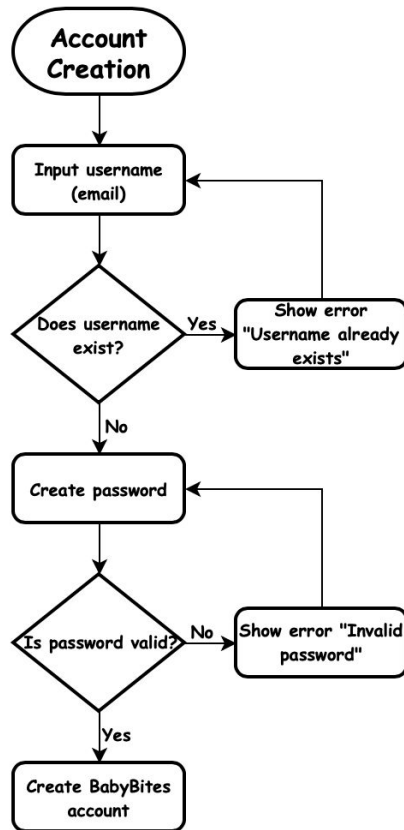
Account Creation

Input username (email)

Does username exist?

Yes

Show error "Username already exists"

No

Create password

Is password valid?

No

Show error "Invalid password"

Yes

Create BabyBites account